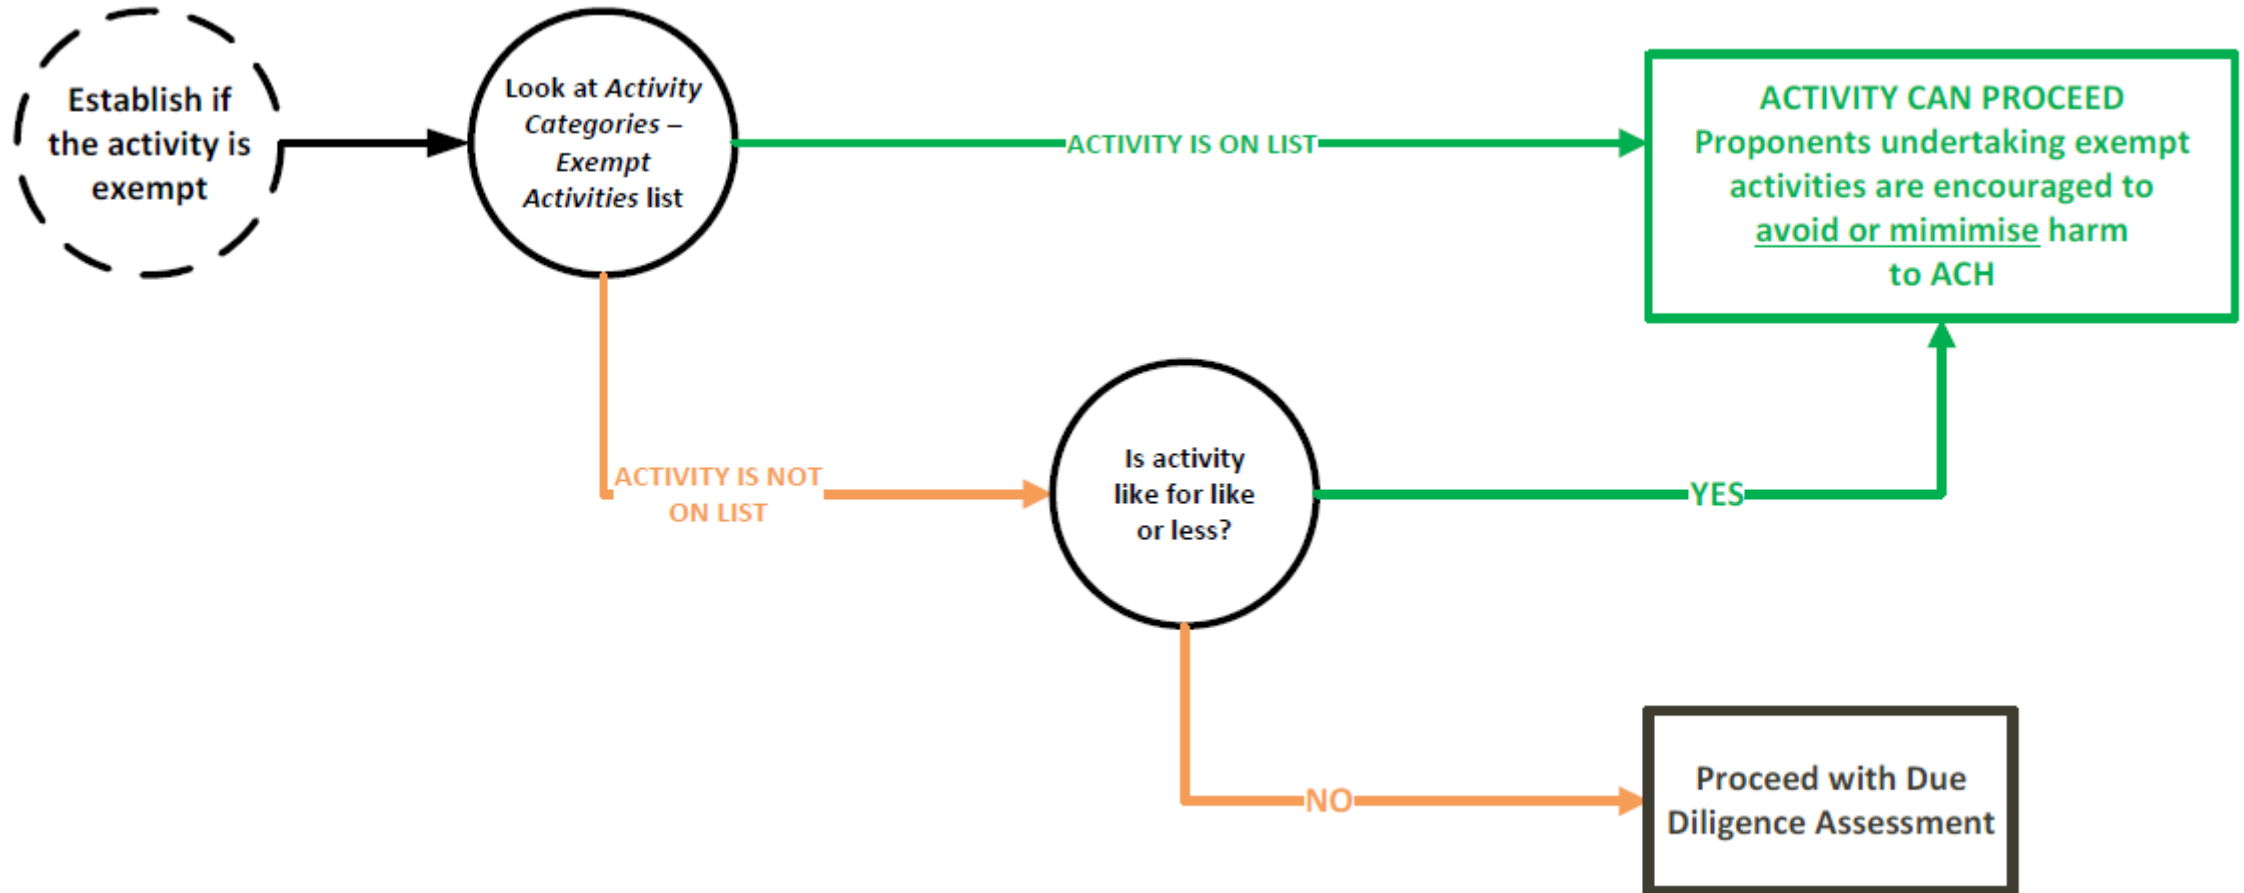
Establish if the activity is exempt

Look at Activity Categories – Exempt Activities list

ACTIVITY IS ON LIST

ACTIVITY CAN PROCEED
Proponents undertaking exempt activities are encouraged to avoid or mimimise harm to ACH

ACTIVITY IS NOT ON LIST

Is activity like for like or less?

YES

NO

Proceed with Due Diligence Assessment